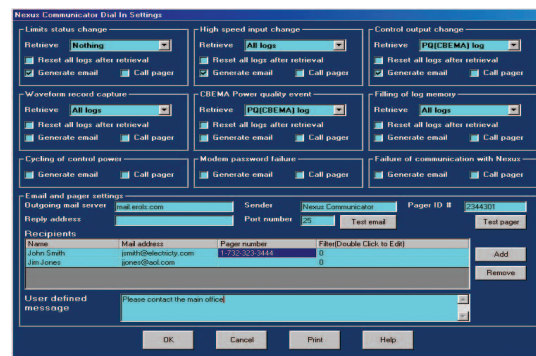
Nexus Communicator Dial In Settings

Limits status change
Retrieve Nothing
Reset all logs after retrieval
Generate email
Call pager

High speed input change
Retrieve All logs
Reset all logs after retrieval
Generate email
Call pager

Control output change
Retrieve PQ(CBEMA) log
Reset all logs after retrieval
Generate email
Call pager

Waveform record capture
Retrieve All logs
Reset all logs after retrieval
Generate email
Call pager

CBEMA Power quality event
Retrieve PQ(CBEMA) log
Reset all logs after retrieval
Generate email
Call pager

Filling of log memory
Retrieve All logs
Reset all logs after retrieval
Generate email
Call pager

Cycling of control power
Generate email
Call pager

Modem password failure
Generate email
Call pager

Failure of communication with Nexus
Generate email
Call pager

Email and pager settings
Outgoing mail server mail.erols.com
Sender Nexus Communicator
Pager ID # 2344301
Reply address
Port number 25
Test email
Test pager

Recipients

| Name | Mail address | Pager number | Filter(Double Click to Edit) |
|---|---|---|---|
| John Smith | jsmith@electricty.com | 1-732-323-3444 | 0 |
| Jim Jones | jjones@aol.com | | 0 |

Add
Remove

User defined message
Please contact the main office

OK
Cancel
Print
Help